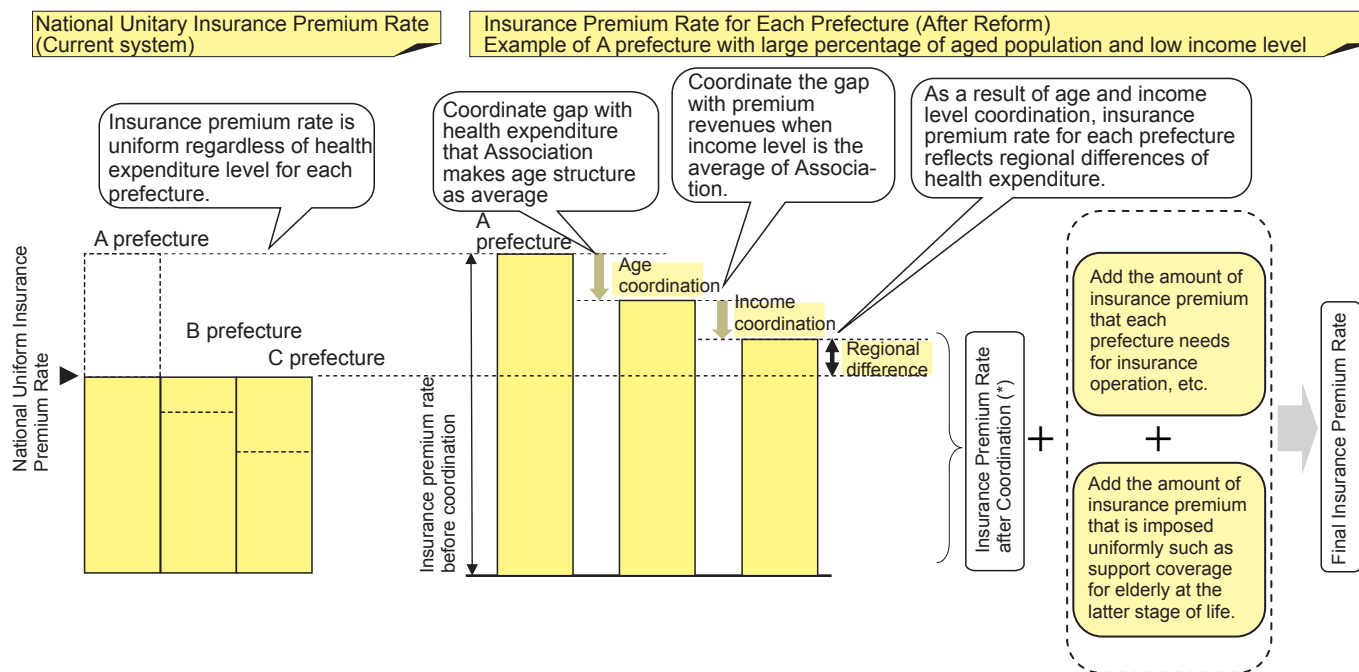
National Unitary Insurance Premium Rate (Current system)

Insurance Premium Rate for Each Prefecture (After Reform)
Example of A prefecture with large percentage of aged population and low income level

Insurance premium rate is uniform regardless of health expenditure level for each prefecture.

Coordinate gap with health expenditure that Association makes age structure as average

Coordinate the gap with premium revenues when income level is the average of Association.

As a result of age and income level coordination, insurance premium rate for each prefecture reflects regional differences of health expenditure.

A prefecture

B prefecture

C prefecture

National Uniform Insurance Premium Rate

A prefecture

Age coordination

Income coordination

Regional difference

Insurance premium rate before coordination

Insurance Premium Rate after Coordination (*)

+

Add the amount of insurance premium that each prefecture needs for insurance operation, etc.

+

Add the amount of insurance premium that is imposed uniformly such as support coverage for elderly at the latter stage of life.

Final Insurance Premium Rate